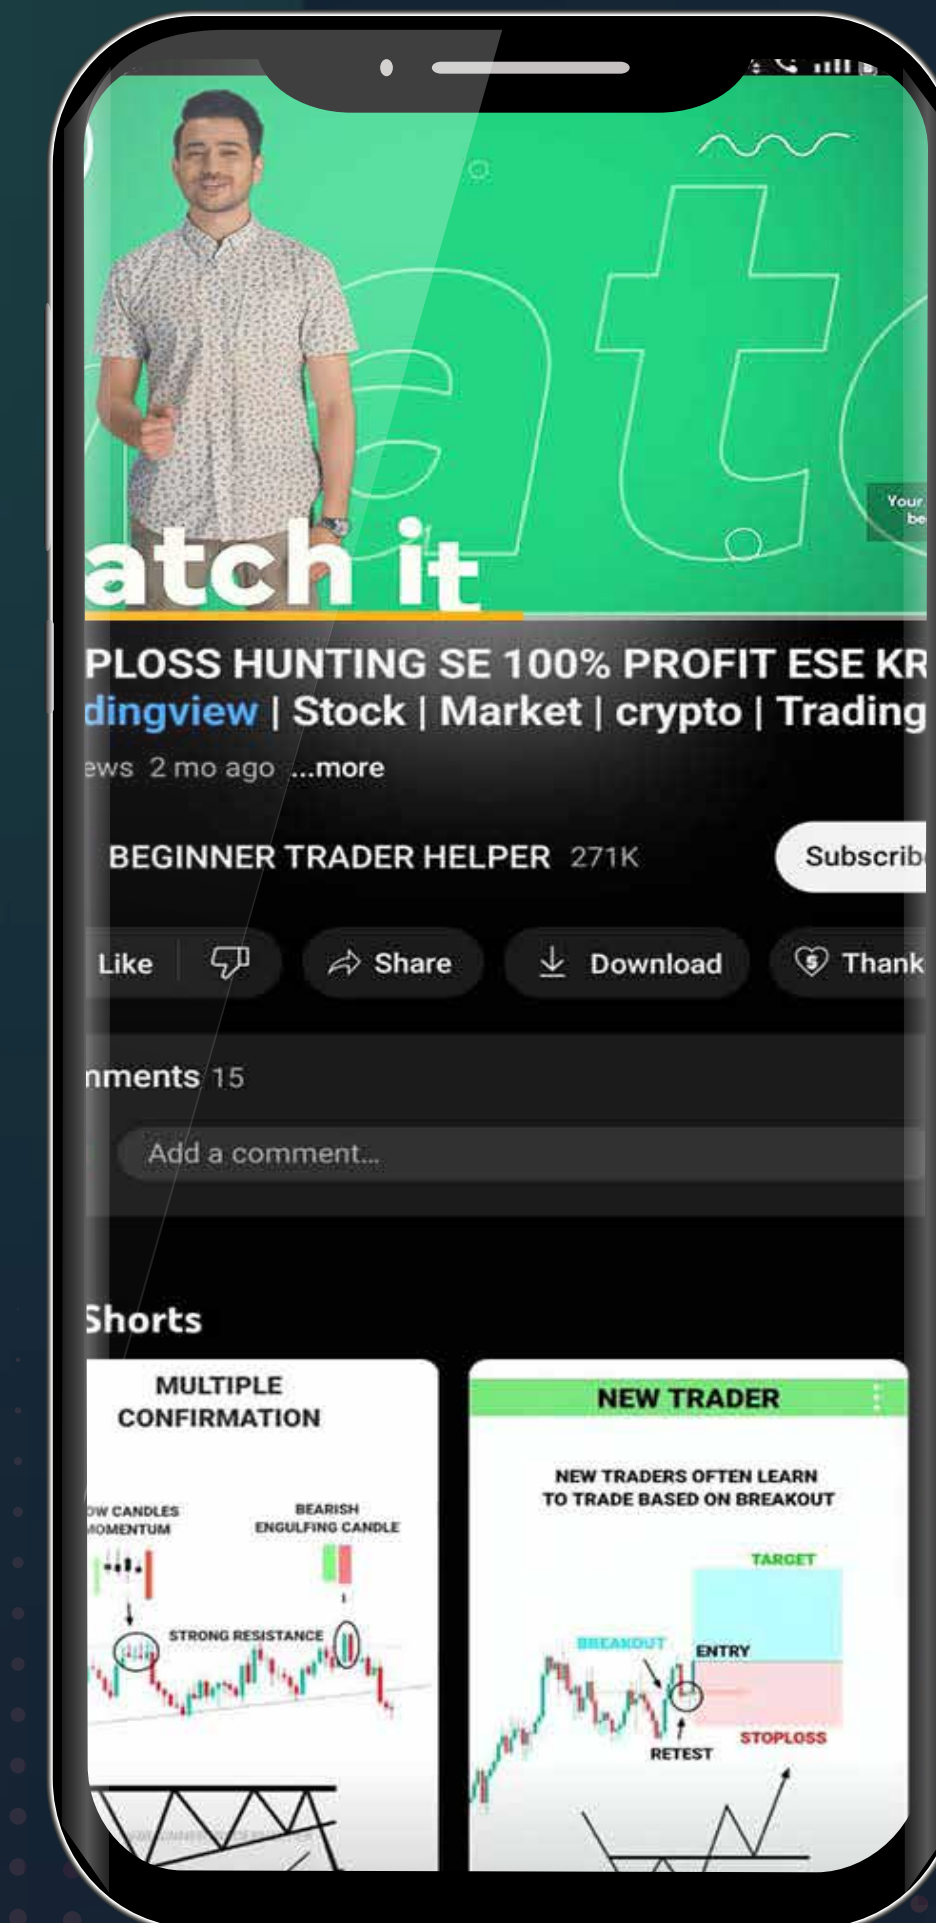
Your be

atch it

PLOSS HUNTING SE 100% PROFIT ESE KR
dingview | Stock | Market | crypto | Trading

ews 2 mo ago ...more

BEGINNER TRADER HELPER 271K

Subscrib

Like

Share

Download

Thank

nments 15

Add a comment...

Shorts

MULTIPLE CONFIRMATION

W CANDLES MOMENTUM

BEARISH ENGULFING CANDLE

STRONG RESISTANCE

NEW TRADER

NEW TRADERS OFTEN LEARN TO TRADE BASED ON BREAKOUT

TARGET

BREAKOUT

ENTRY

RETEST

STOPLOSS